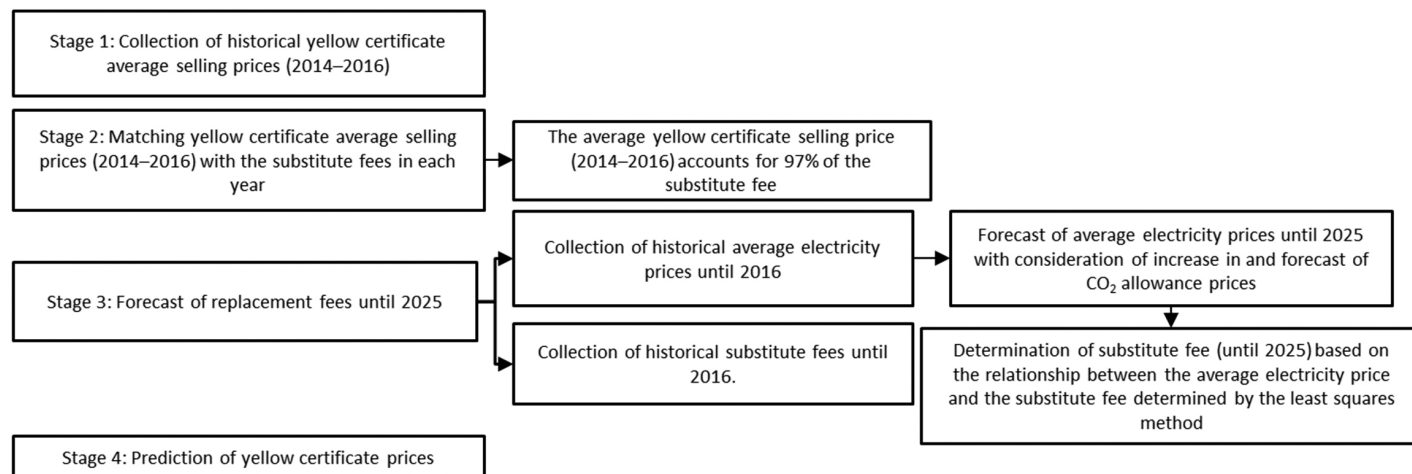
Stage 1: Collection of historical yellow certificate average selling prices (2014–2016)

Stage 2: Matching yellow certificate average selling prices (2014–2016) with the substitute fees in each year

The average yellow certificate selling price (2014–2016) accounts for 97% of the substitute fee

Stage 3: Forecast of replacement fees until 2025

Collection of historical average electricity prices until 2016

Forecast of average electricity prices until 2025 with consideration of increase in and forecast of $CO_2$ allowance prices

Collection of historical substitute fees until 2016.

Determination of substitute fee (until 2025) based on the relationship between the average electricity price and the substitute fee determined by the least squares method

Stage 4: Prediction of yellow certificate prices